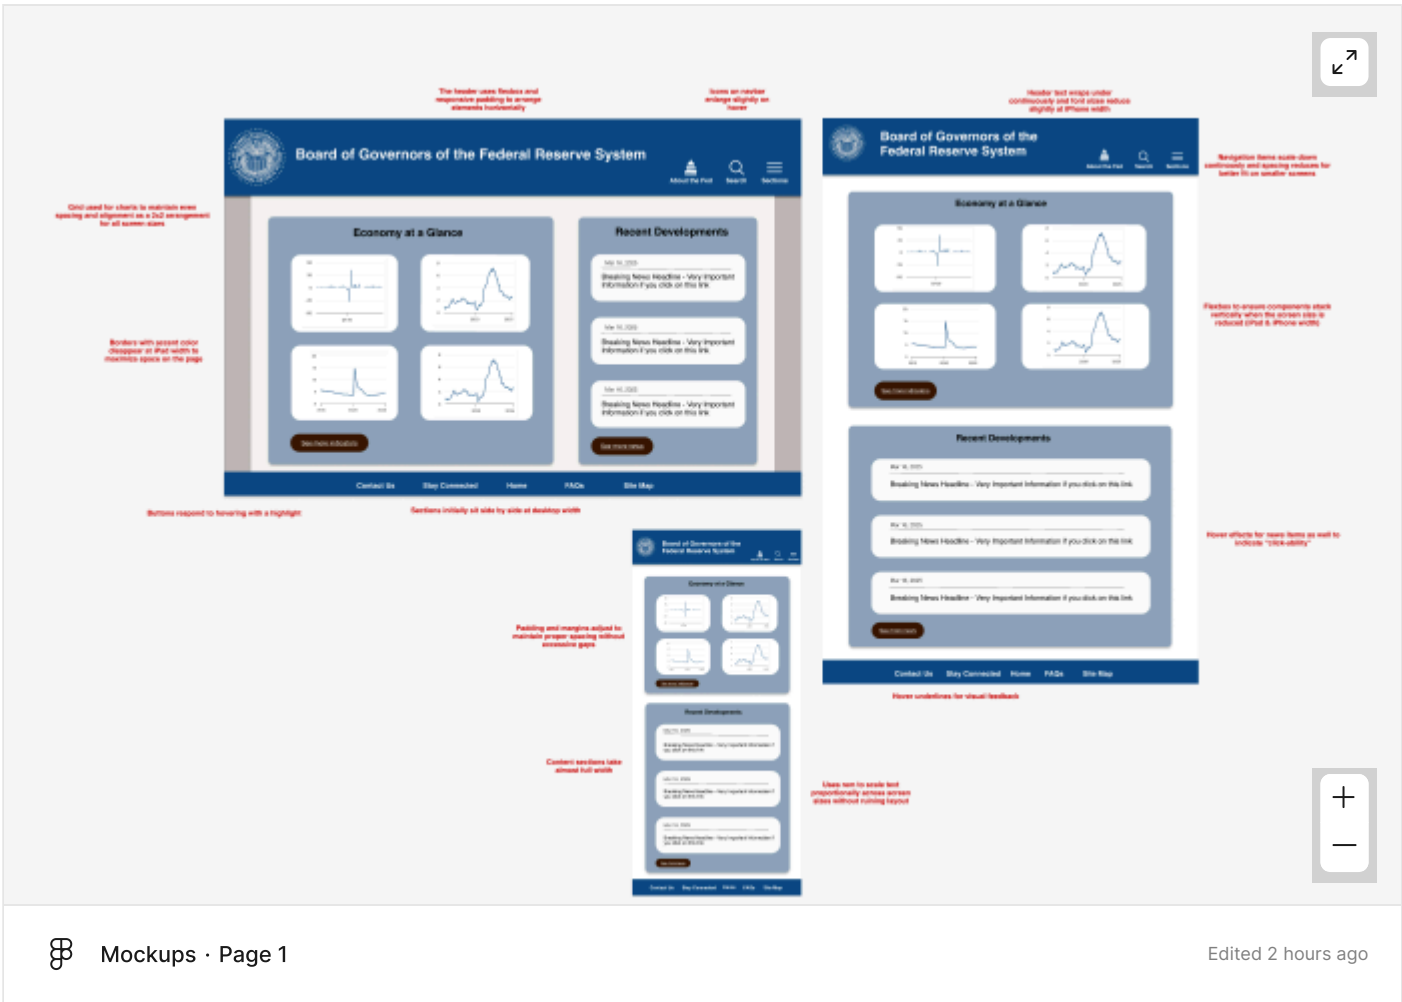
The header uses flexbox and responsive padding to arrange elements horizontally

Icons on navbar enlarge slightly on hover

Header text wraps under continuously and font size reduce slightly at iPhone width

Board of Governors of the Federal Reserve System

About the Fed Search Sections

Board of Governors of the Federal Reserve System

Navigation items scale down continuously and spacing reduces for better fit on smaller screens

Grid used for charts to maintain even spacing and alignment as a 2x2 arrangement for all screen sizes

Economy at a Glance

Recent Developments

Breaking News Headline - Very Important Information if you click on this link

Breaking News Headline - Very Important Information if you click on this link

Breaking News Headline - Very Important Information if you click on this link

Borders with accent color disappear at iPad width to maximize space on the page

See more indicators

See more news

Economy at a Glance

Flexbox to ensure components stack vertically when the screen size is reduced (iPad & iPhone width)

Contact Us Stay Connected Home FAQs Site Map

Buttons respond to hovering with a highlight

Sections initially sit side by side at desktop width

Recent Developments

Breaking News Headline - Very Important Information if you click on this link

Breaking News Headline - Very Important Information if you click on this link

Breaking News Headline - Very Important Information if you click on this link

Hover effects for news items as well to indicate "click-ability"

Board of Governors of the Federal Reserve System

Economy at a Glance

Padding and margins adjust to maintain proper spacing without excessive gaps

Contact Us Stay Connected Home FAQs Site Map

Hover underlines for visual feedback

Recent Developments

Content sections take almost full width

Uses rem to scale text proportionally across screen sizes without ruining layout

Contact Us Stay Connected FAQs Site Map

Mockups · Page 1

Edited 2 hours ago